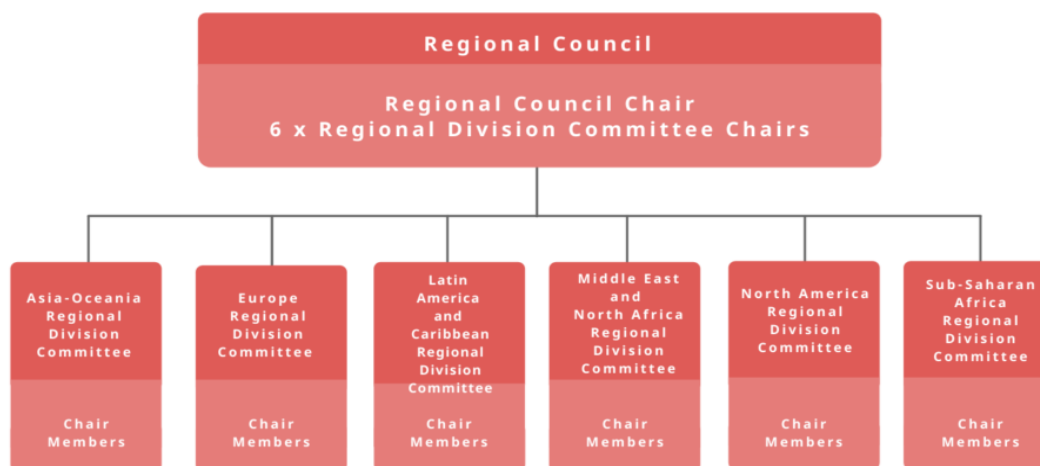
Regional Council

Regional Council Chair
6 x Regional Division Committee Chairs

Asia-Oceania Regional Division Committee

Chair
Members

Europe Regional Division Committee

Chair
Members

Latin America and Caribbean Regional Division Committee

Chair
Members

Middle East and North Africa Regional Division Committee

Chair
Members

North America Regional Division Committee

Chair
Members

Sub-Saharan Africa Regional Division Committee

Chair
Members